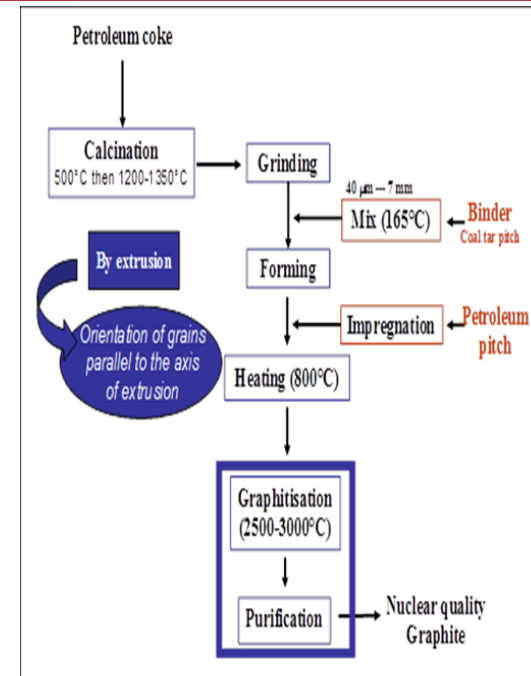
Petroleum coke

Calcination
500°C then 1200-1350°C

Grinding

40 µm --- 7 mm

Mix (165°C)

Binder
Coal tar pitch

By extrusion

Orientation of grains parallel to the axis of extrusion

Forming

Impregnation

Petroleum pitch

Heating (800°C)

Graphitisation
(2500-3000°C)

Purification

Nuclear quality Graphite